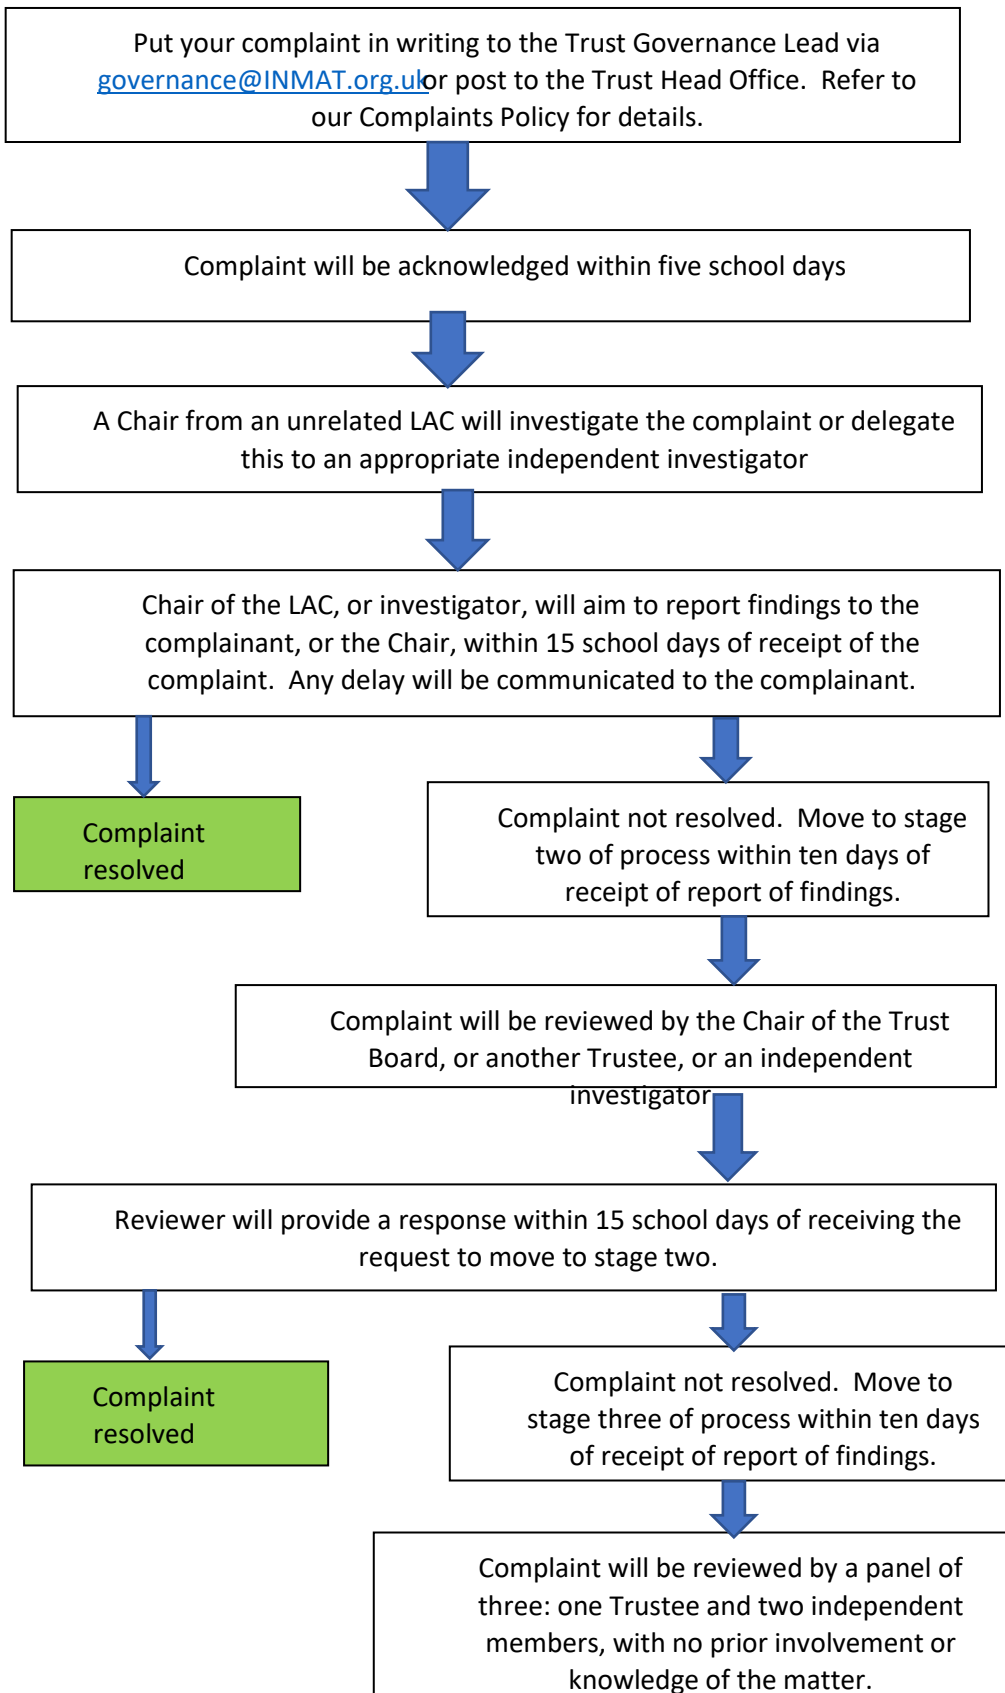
Put your complaint in writing to the Trust Governance Lead via governance@INMAT.org.ukor post to the Trust Head Office. Refer to our Complaints Policy for details.

Complaint will be acknowledged within five school days

A Chair from an unrelated LAC will investigate the complaint or delegate this to an appropriate independent investigator

Chair of the LAC, or investigator, will aim to report findings to the complainant, or the Chair, within 15 school days of receipt of the complaint. Any delay will be communicated to the complainant.

Complaint resolved

Complaint not resolved. Move to stage two of process within ten days of receipt of report of findings.

Complaint will be reviewed by the Chair of the Trust Board, or another Trustee, or an independent investigator

Reviewer will provide a response within 15 school days of receiving the request to move to stage two.

Complaint resolved

Complaint not resolved. Move to stage three of process within ten days of receipt of report of findings.

Complaint will be reviewed by a panel of three: one Trustee and two independent members, with no prior involvement or knowledge of the matter.